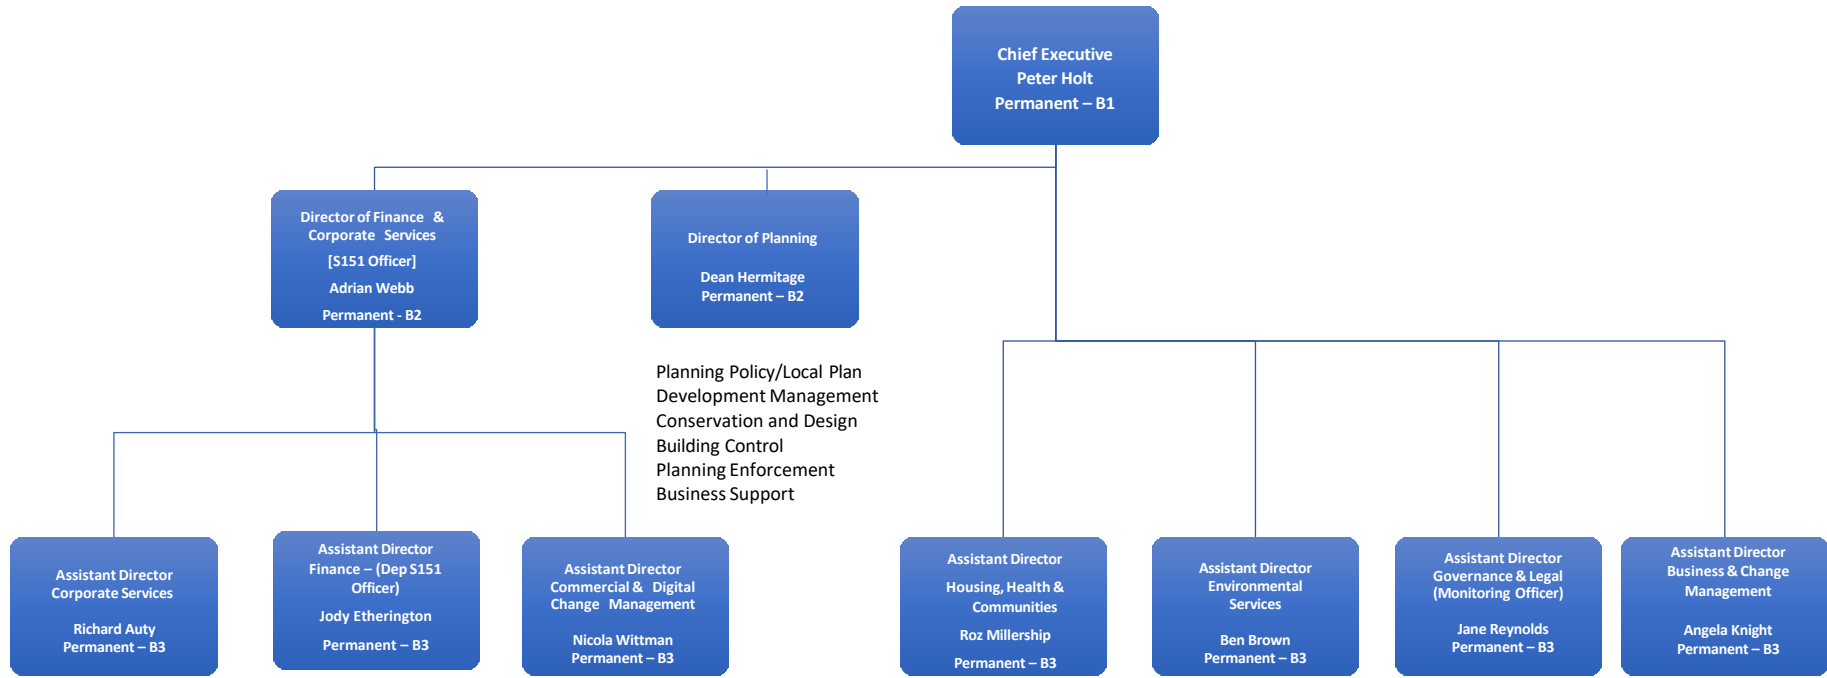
Chief Executive
Peter Holt
Permanent – B1

Director of Finance &
Corporate Services
[S151 Officer]
Adrian Webb
Permanent - B2

Director of Planning

Dean Hermitage
Permanent – B2

Planning Policy/Local Plan
Development Management
Conservation and Design
Building Control
Planning Enforcement
Business Support

Assistant Director
Corporate Services

Richard Auty
Permanent – B3

Assistant Director
Finance – (Dep S151 Officer)
Jody Etherington
Permanent – B3

Assistant Director
Commercial & Digital Change Management

Nicola Wittman
Permanent – B3

Assistant Director
Housing, Health & Communities
Roz Millership
Permanent – B3

Assistant Director
Environmental Services

Ben Brown
Permanent – B3

Assistant Director
Governance & Legal
(Monitoring Officer)

Jane Reynolds
Permanent – B3

Assistant Director
Business & Change Management

Angela Knight
Permanent – B3